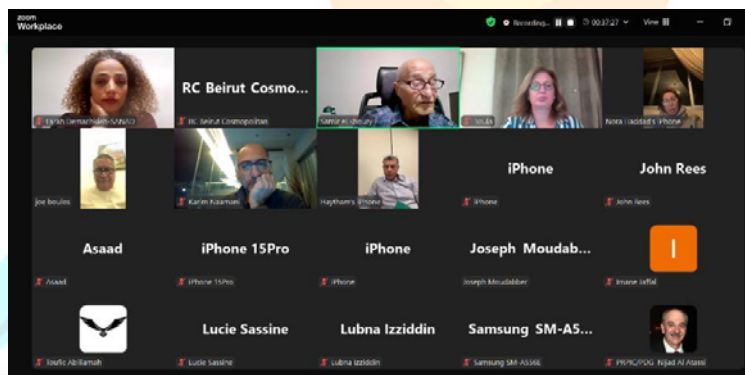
zoom Workplace

Recording... 00:37:27 View

Farah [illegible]

RC Beirut Cosmo...

RC Beirut Cosmopolitan

Samir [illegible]

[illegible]

Nora Haddad's iPhone

Joe boules

Karim Kaamani

Haytham's iPhone

iPhone

iPhone

John Rees

John Rees

Asaad

Asaad

iPhone 15Pro

iPhone 15Pro

iPhone

iPhone

Joseph Moudab...

Joseph Moudabber

I

Imane Jaffal

Toufic Abillamah

Lucie Sassine

Lucie Sassine

Lubna Izziddin

Lubna Izziddin

Samsung SM-A5...

Samsung SM-A556E

PP/RC/PDG Nijad Al Atassi